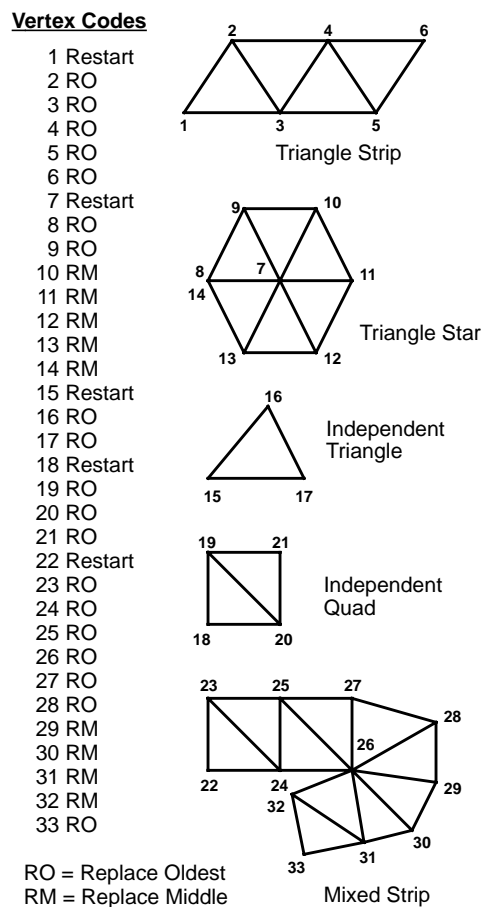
Vertex Codes

1 Restart
2 RO
3 RO
4 RO
5 RO
6 RO
7 Restart
8 RO
9 RO
10 RM
11 RM
12 RM
13 RM
14 RM
15 Restart
16 RO
17 RO
18 Restart
19 RO
20 RO
21 RO
22 Restart
23 RO
24 RO
25 RO
26 RO
27 RO
28 RO
29 RM
30 RM
31 RM
32 RM
33 RO

RO = Replace Oldest
RM = Replace Middle

2 4 6
1 3 5
Triangle Strip

9 10
8 7 11
14
13 12
Triangle Star

16
15 17
Independent Triangle

19 21
18 20
Independent Quad

23 25 27
28
26
22 24
29
32
30
31
33
Mixed Strip